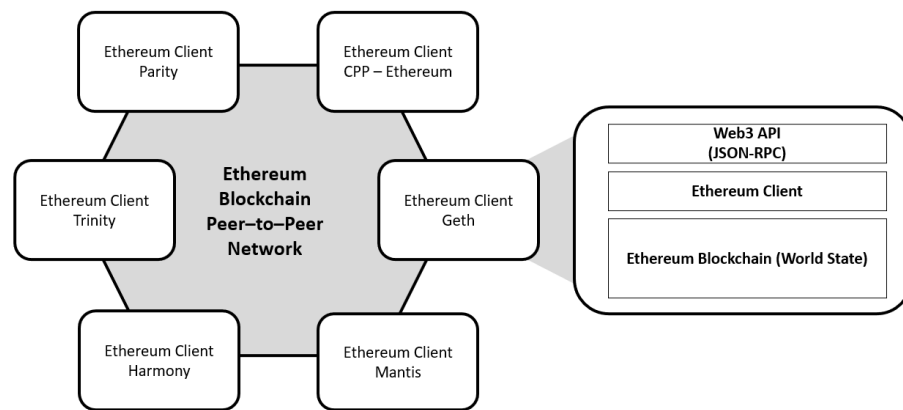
Ethereum Client
Parity

Ethereum Client
CPP – Ethereum

Ethereum Client
Trinity

Ethereum
Blockchain
Peer–to–Peer
Network

Ethereum Client
Geth

Web3 API
(JSON-RPC)

Ethereum Client

Ethereum Blockchain (World State)

Ethereum Client
Harmony

Ethereum Client
Mantis